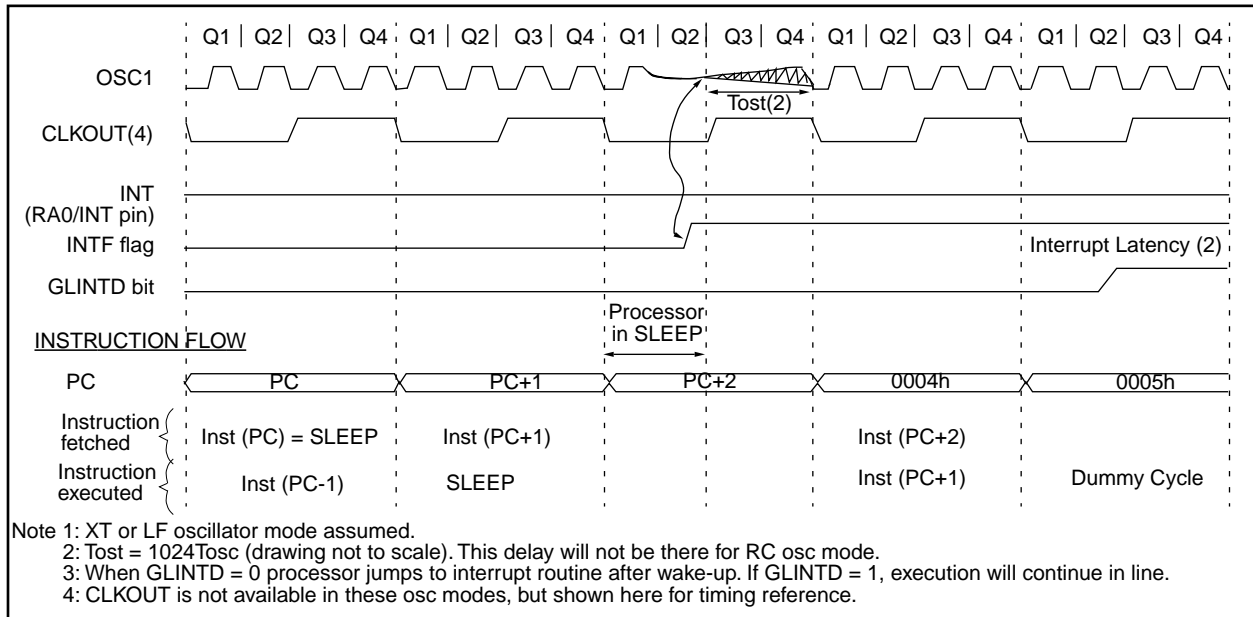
Q1 | Q2 | Q3 | Q4 Q1 | Q2 | Q3 | Q4 Q1 | Q2 | Q3 | Q4 Q1 | Q2 | Q3 | Q4 Q1 | Q2 | Q3 | Q4

OSC1

Tost(2)

CLKOUT(4)

INT (RA0/INT pin)

INTF flag

Interrupt Latency (2)

GLINTD bit

Processor in SLEEP

INSTRUCTION FLOW

PC

PC

PC+1

PC+2

0004h

0005h

Instruction fetched

Inst (PC) = SLEEP

Inst (PC+1)

Inst (PC+2)

Instruction executed

Inst (PC-1)

SLEEP

Inst (PC+1)

Dummy Cycle

Note 1: XT or LF oscillator mode assumed.
2: Tost = 1024Tosc (drawing not to scale). This delay will not be there for RC osc mode.
3: When GLINTD = 0 processor jumps to interrupt routine after wake-up. If GLINTD = 1, execution will continue in line.
4: CLKOUT is not available in these osc modes, but shown here for timing reference.